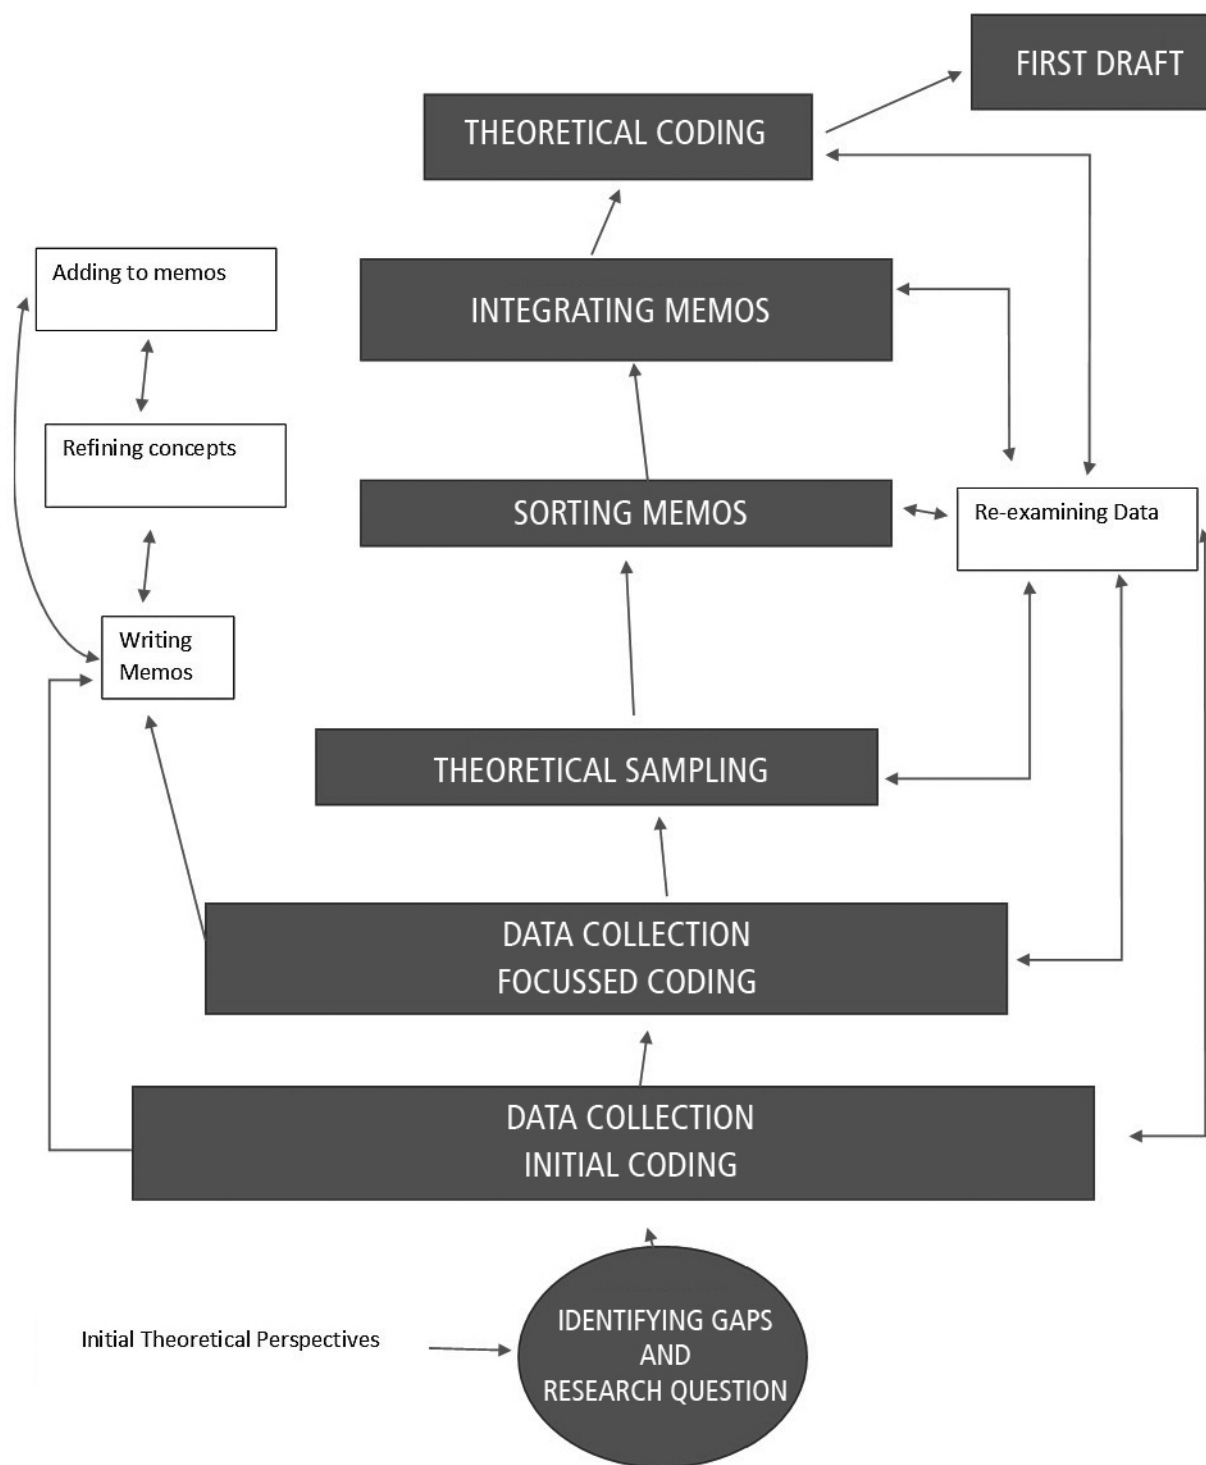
FIRST DRAFT

THEORETICAL CODING

Adding to memos

INTEGRATING MEMOS

Refining concepts

SORTING MEMOS

Re-examining Data

Writing Memos

THEORETICAL SAMPLING

DATA COLLECTION
FOCUSSED CODING

DATA COLLECTION
INITIAL CODING

Initial Theoretical Perspectives

IDENTIFYING GAPS AND RESEARCH QUESTION